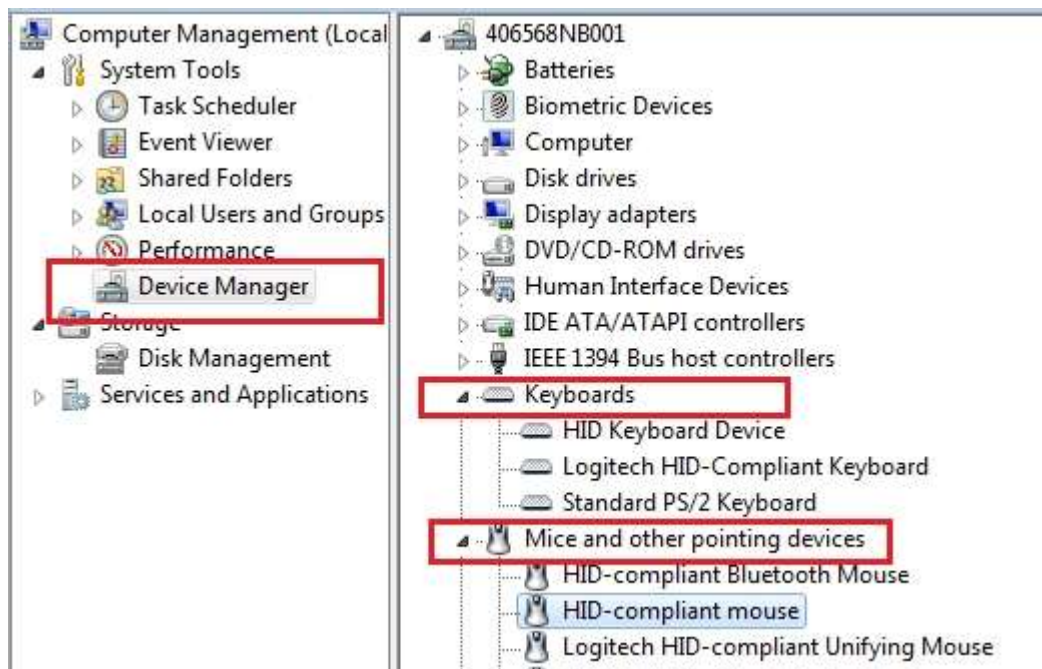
Computer Management (Local
System Tools
Task Scheduler
Event Viewer
Shared Folders
Local Users and Groups
Performance
Device Manager
Storage
Disk Management
Services and Applications

406568NB001
Batteries
Biometric Devices
Computer
Disk drives
Display adapters
DVD/CD-ROM drives
Human Interface Devices
IDE ATA/ATAPI controllers
IEEE 1394 Bus host controllers
Keyboards
HID Keyboard Device
Logitech HID-Compliant Keyboard
Standard PS/2 Keyboard
Mice and other pointing devices
HID-compliant Bluetooth Mouse
HID-compliant mouse
Logitech HID-compliant Unifying Mouse